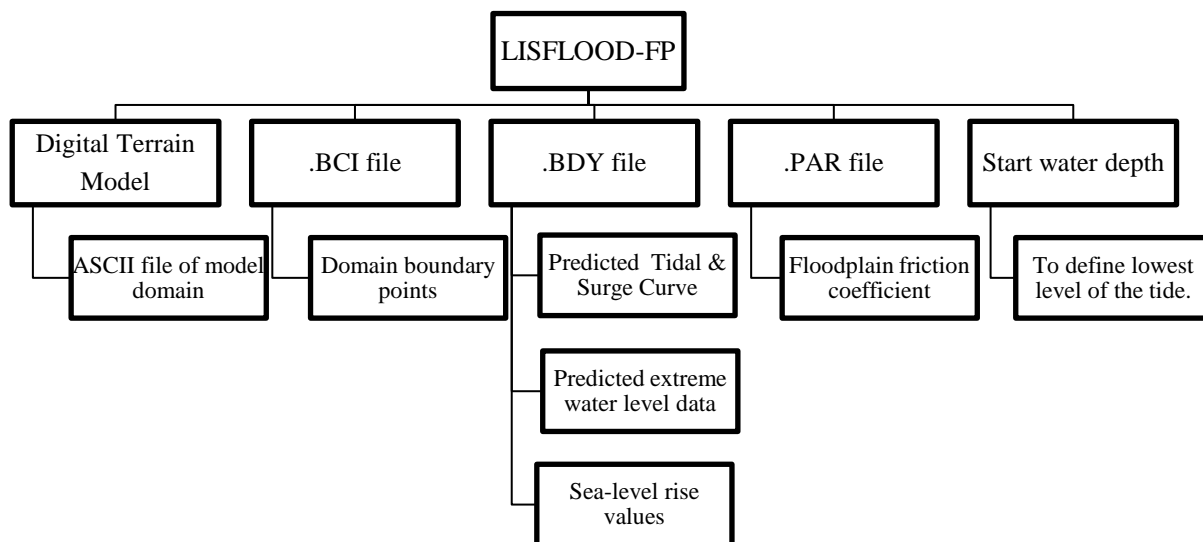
LISFLOOD-FP

Digital Terrain Model

ASCII file of model domain

.BCI file

Domain boundary points

.BDY file

Predicted Tidal & Surge Curve

Predicted extreme water level data

Sea-level rise values

.PAR file

Floodplain friction coefficient

Start water depth

To define lowest level of the tide.